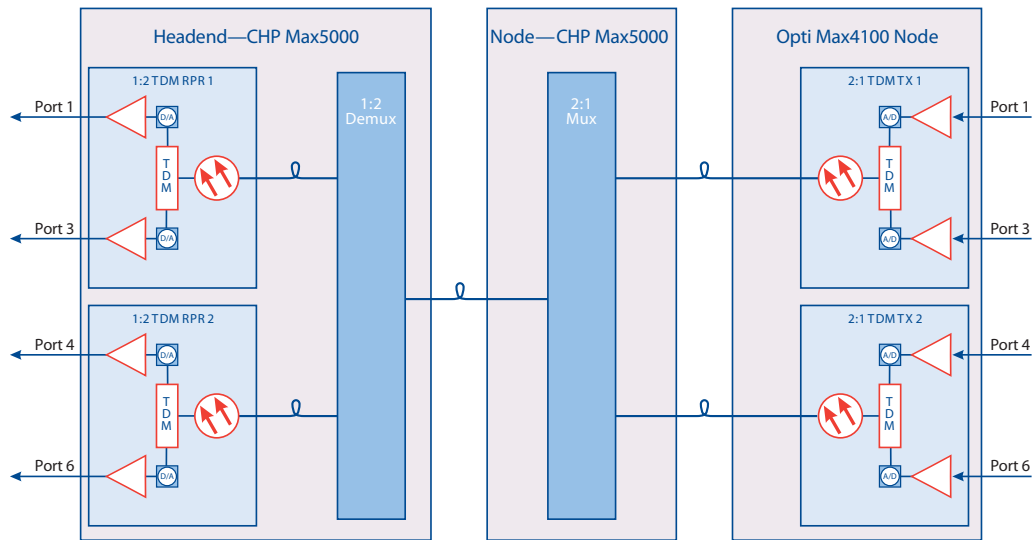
Headend—CHP Max5000

1:2 TDM RPR 1

Port 1

D/A

TDM

Port 3

D/A

1:2 TDM RPR 2

Port 4

D/A

TDM

Port 6

D/A

1:2
Demux

Node—CHP Max5000

2:1
Mux

Opti Max4100 Node

2:1 TDM TX 1

Port 1

A/D

TDM

Port 3

A/D

2:1 TDM TX 2

Port 4

A/D

TDM

Port 6

A/D